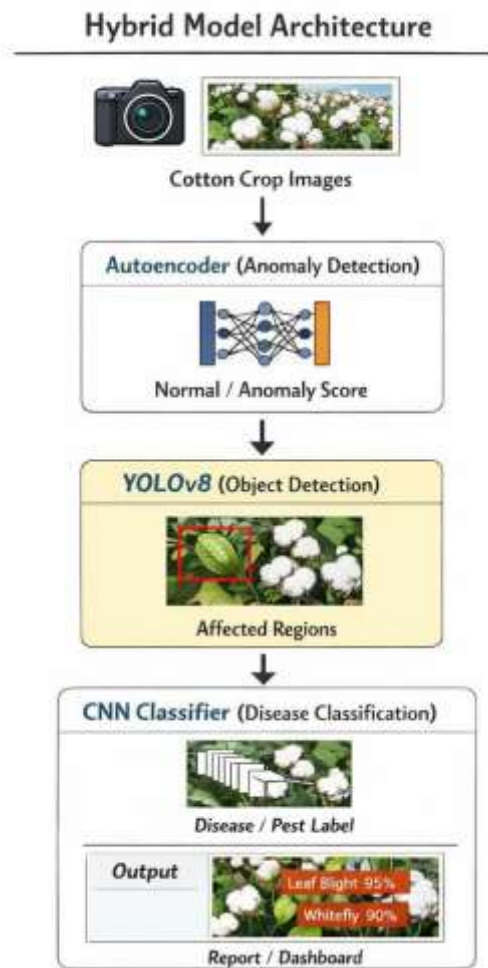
Hybrid Model Architecture

Cotton Crop Images

Autoencoder (Anomaly Detection)

Normal / Anomaly Score

YOLOv8 (Object Detection)

Affected Regions

CNN Classifier (Disease Classification)

Disease / Pest Label

Output

Leaf Blight 95%

Whitefly 90%

Report / Dashboard